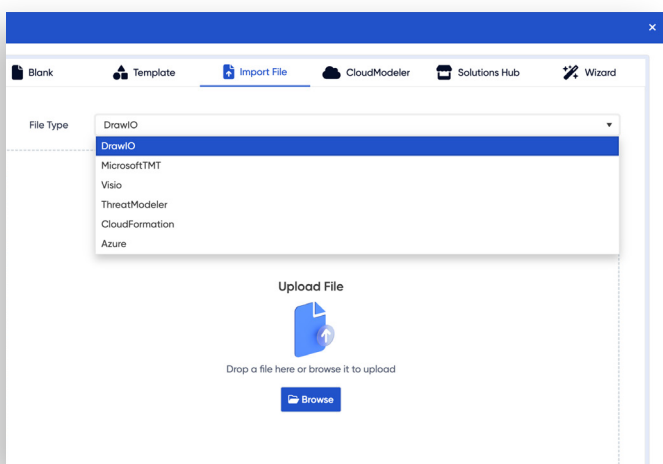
×

Blank
Template
Import File
CloudModeler
Solutions Hub
Wizard

File Type
DrawIO

DrawIO
MicrosoftTMT
Visio
ThreatModeler
CloudFormation
Azure

Upload File

Drop a file here or browse it to upload

Browse